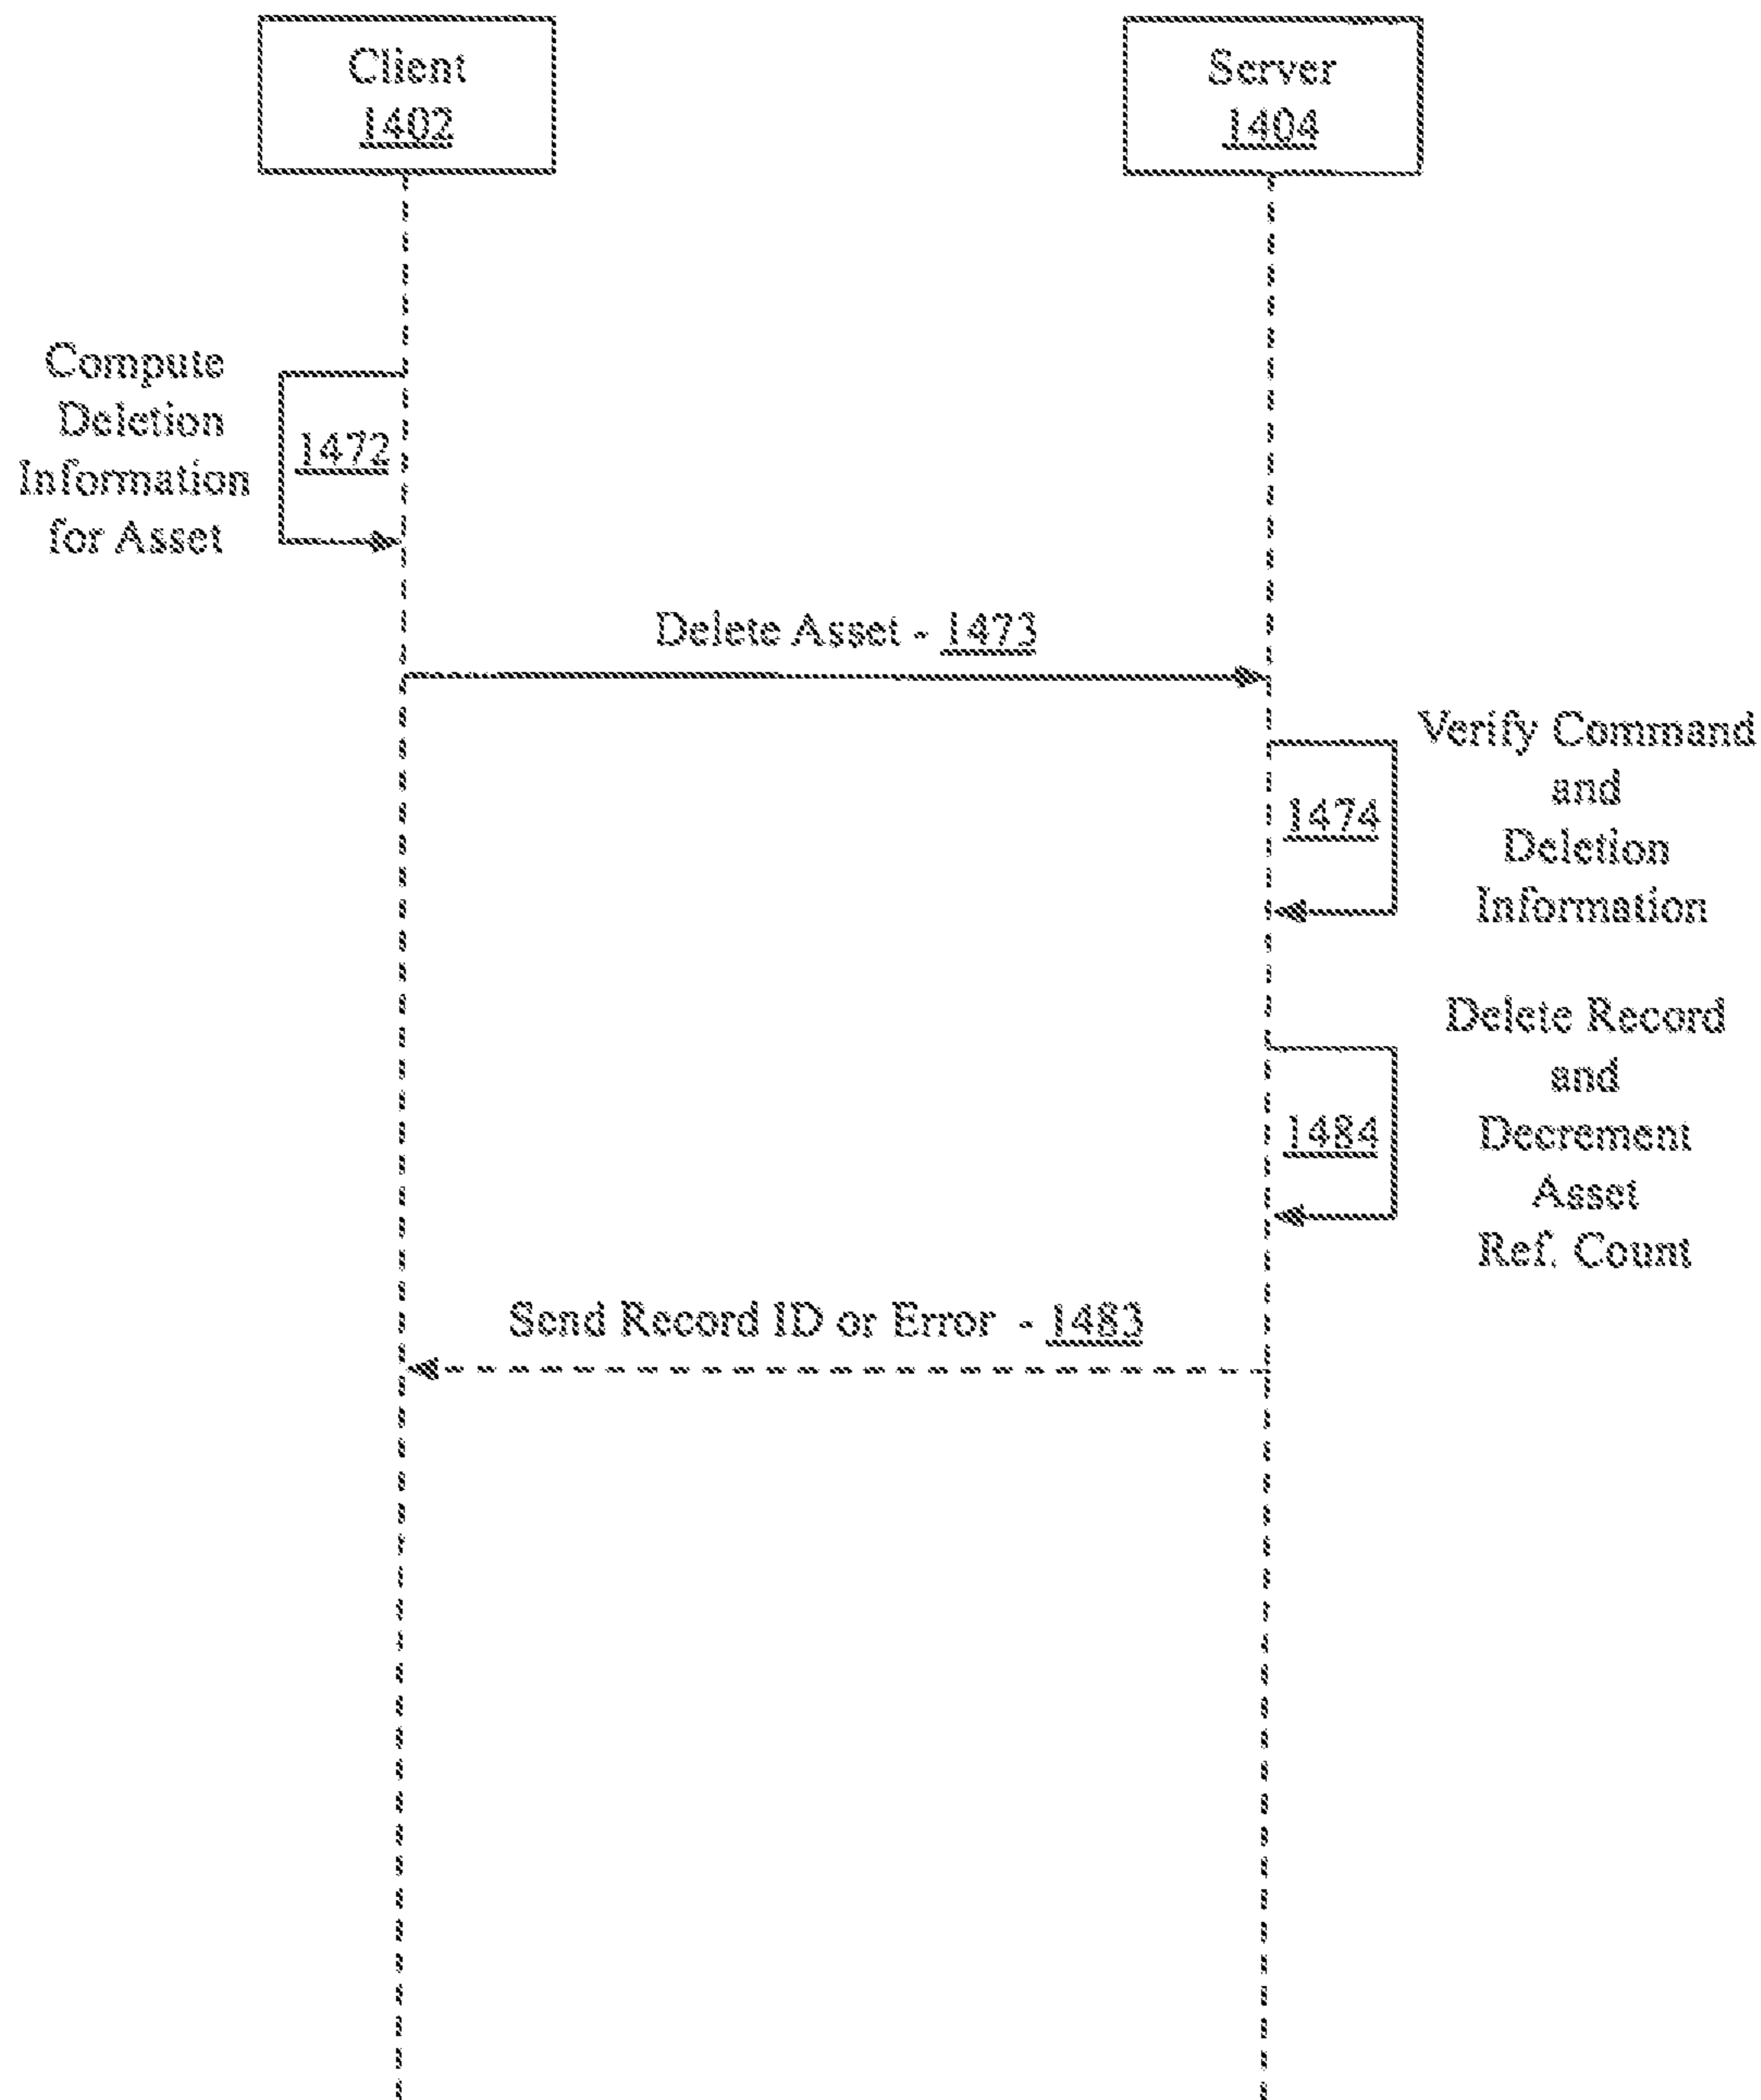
Client
1402

Server
1404

Compute Deletion Information for Asset

1472

Delete Asset - 1473

Verify Command and Deletion Information

1474

Delete Record and Decrement Asset Ref. Count

1484

Send Record ID or Error - 1483